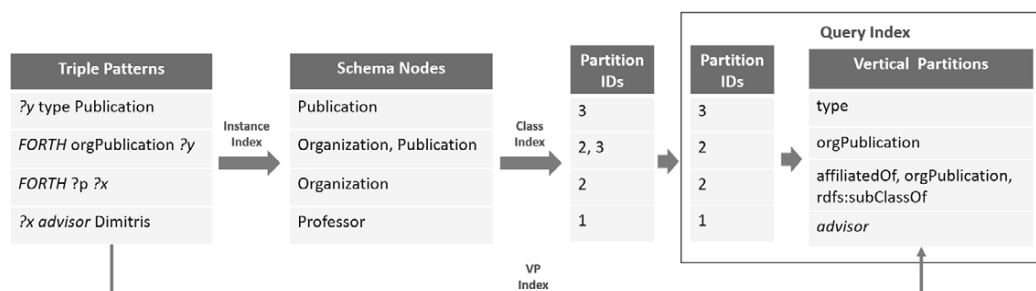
Query Index

| Triple Patterns |
|---|
| ?y type Publication |
| FORTH orgPublication ?y |
| FORTH ?p ?x |
| ?x advisor Dimitris |

Instance Index

| Schema Nodes |
|---|
| Publication |
| Organization, Publication |
| Organization |
| Professor |

Class Index

| Partition IDs |
|---|
| 3 |
| 2, 3 |
| 2 |
| 1 |

| Partition IDs | Vertical Partitions |
|---|---|
| 3 | type |
| 2 | orgPublication |
| 2 | affiliatedOf, orgPublication, rdfs:subClassOf |
| 1 | advisor |

VP Index